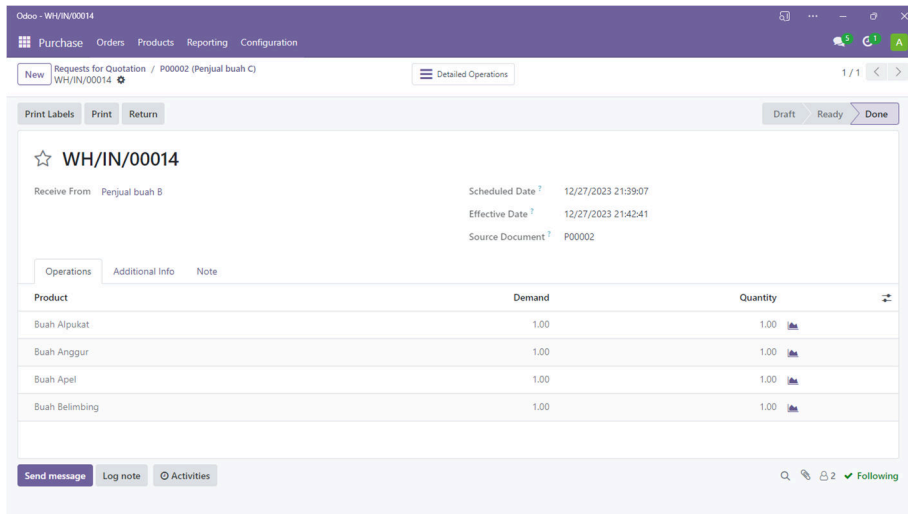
Odoo - WH/IN/00014

Purchase Orders Products Reporting Configuration

5 1 A

New Requests for Quotation / P00002 (Penjual buah C)
WH/IN/00014

Detailed Operations

1 / 1

Print Labels Print Return

Draft Ready Done

WH/IN/00014

Receive From Penjual buah B

Scheduled Date ? 12/27/2023 21:39:07

Effective Date ? 12/27/2023 21:42:41

Source Document ? P00002

Operations Additional Info Note

| Product | Demand | Quantity |
|---|---|---|
| Buah Alpukat | 1.00 | 1.00 |
| Buah Anggur | 1.00 | 1.00 |
| Buah Apel | 1.00 | 1.00 |
| Buah Belimbing | 1.00 | 1.00 |

Send message Log note Activities

2 Following